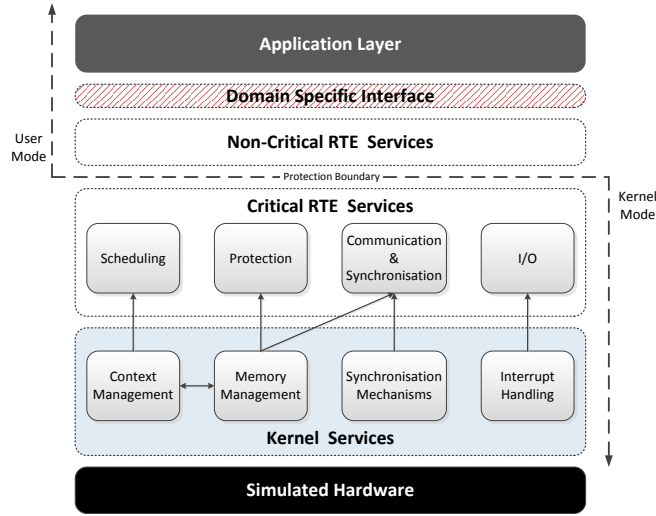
Application Layer

Domain Specific Interface

User Mode

Non-Critical RTE Services

Protection Boundary

Kernel Mode

Critical RTE Services

Scheduling

Protection

Communication & Synchronisation

I/O

Context Management

Memory Management

Synchronisation Mechanisms

Interrupt Handling

Kernel Services

Simulated Hardware